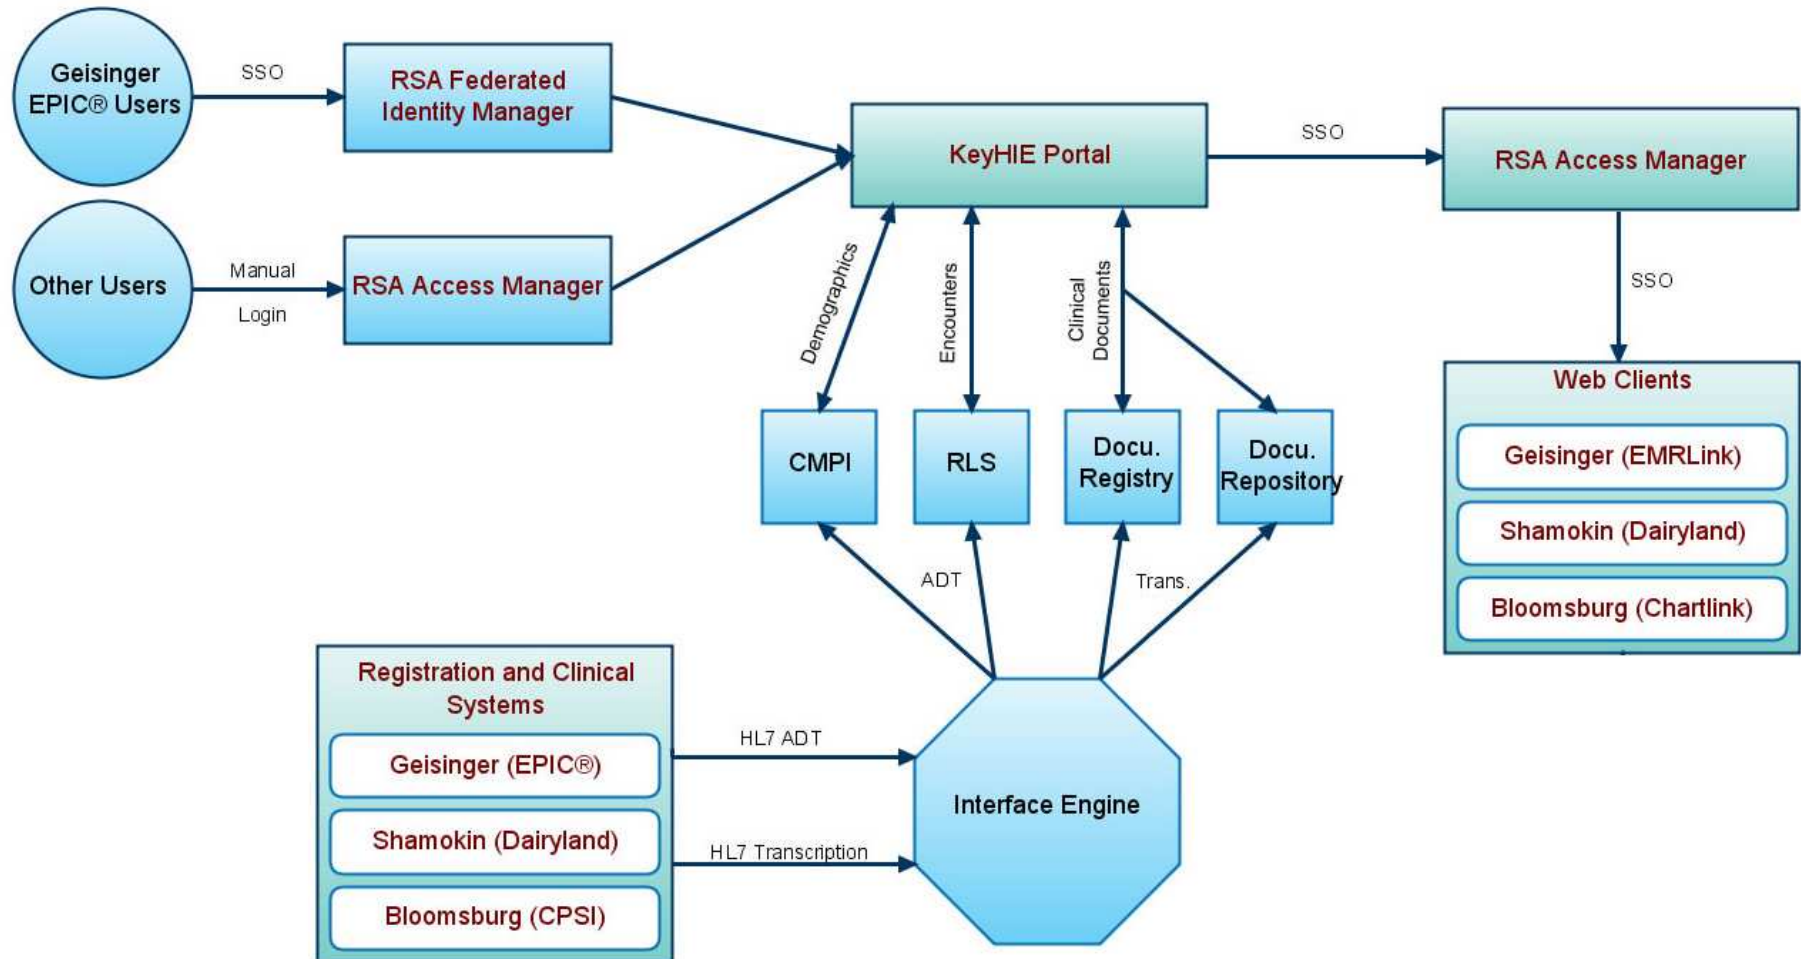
Geisinger EPIC® Users

SSO

RSA Federated Identity Manager

KeyHIE Portal

SSO

RSA Access Manager

Other Users

Manual Login

RSA Access Manager

Demographics

Encounters

Clinical Documents

SSO

Web Clients

Geisinger (EMRLink)

Shamokin (Dairyland)

Bloomsburg (Chartlink)

CMPI

RLS

Docu. Registry

Docu. Repository

ADT

Trans.

Registration and Clinical Systems

Geisinger (EPIC®)

Shamokin (Dairyland)

Bloomsburg (CPSI)

HL7 ADT

HL7 Transcription

Interface Engine